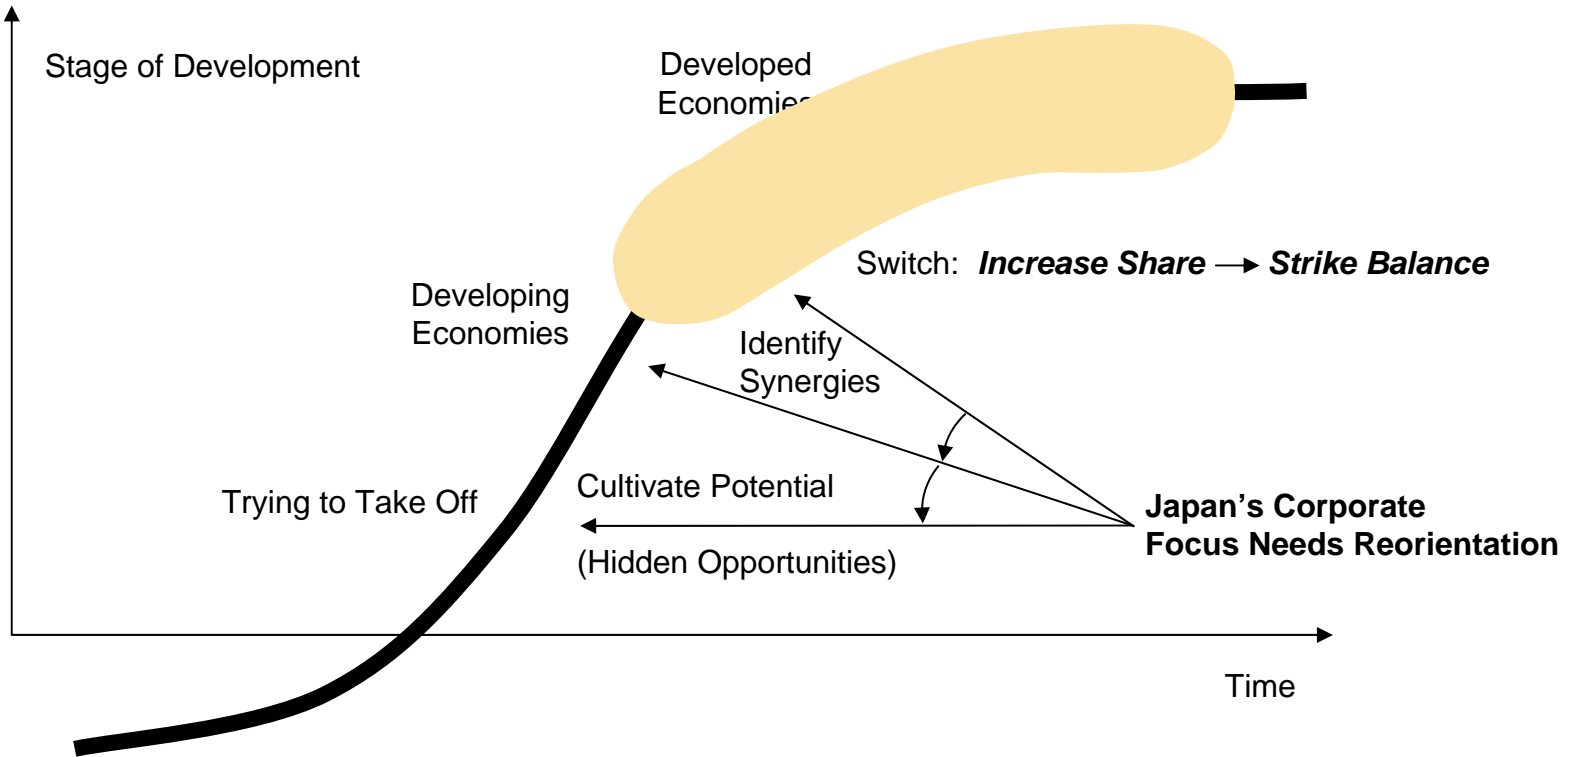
Stage of Development

Developed Economies

Switch: ***Increase Share*** $\longrightarrow$ ***Strike Balance***

Developing Economies

Identify Synergies

Trying to Take Off

Cultivate Potential

(Hidden Opportunities)

**Japan’s Corporate Focus Needs Reorientation**

Time